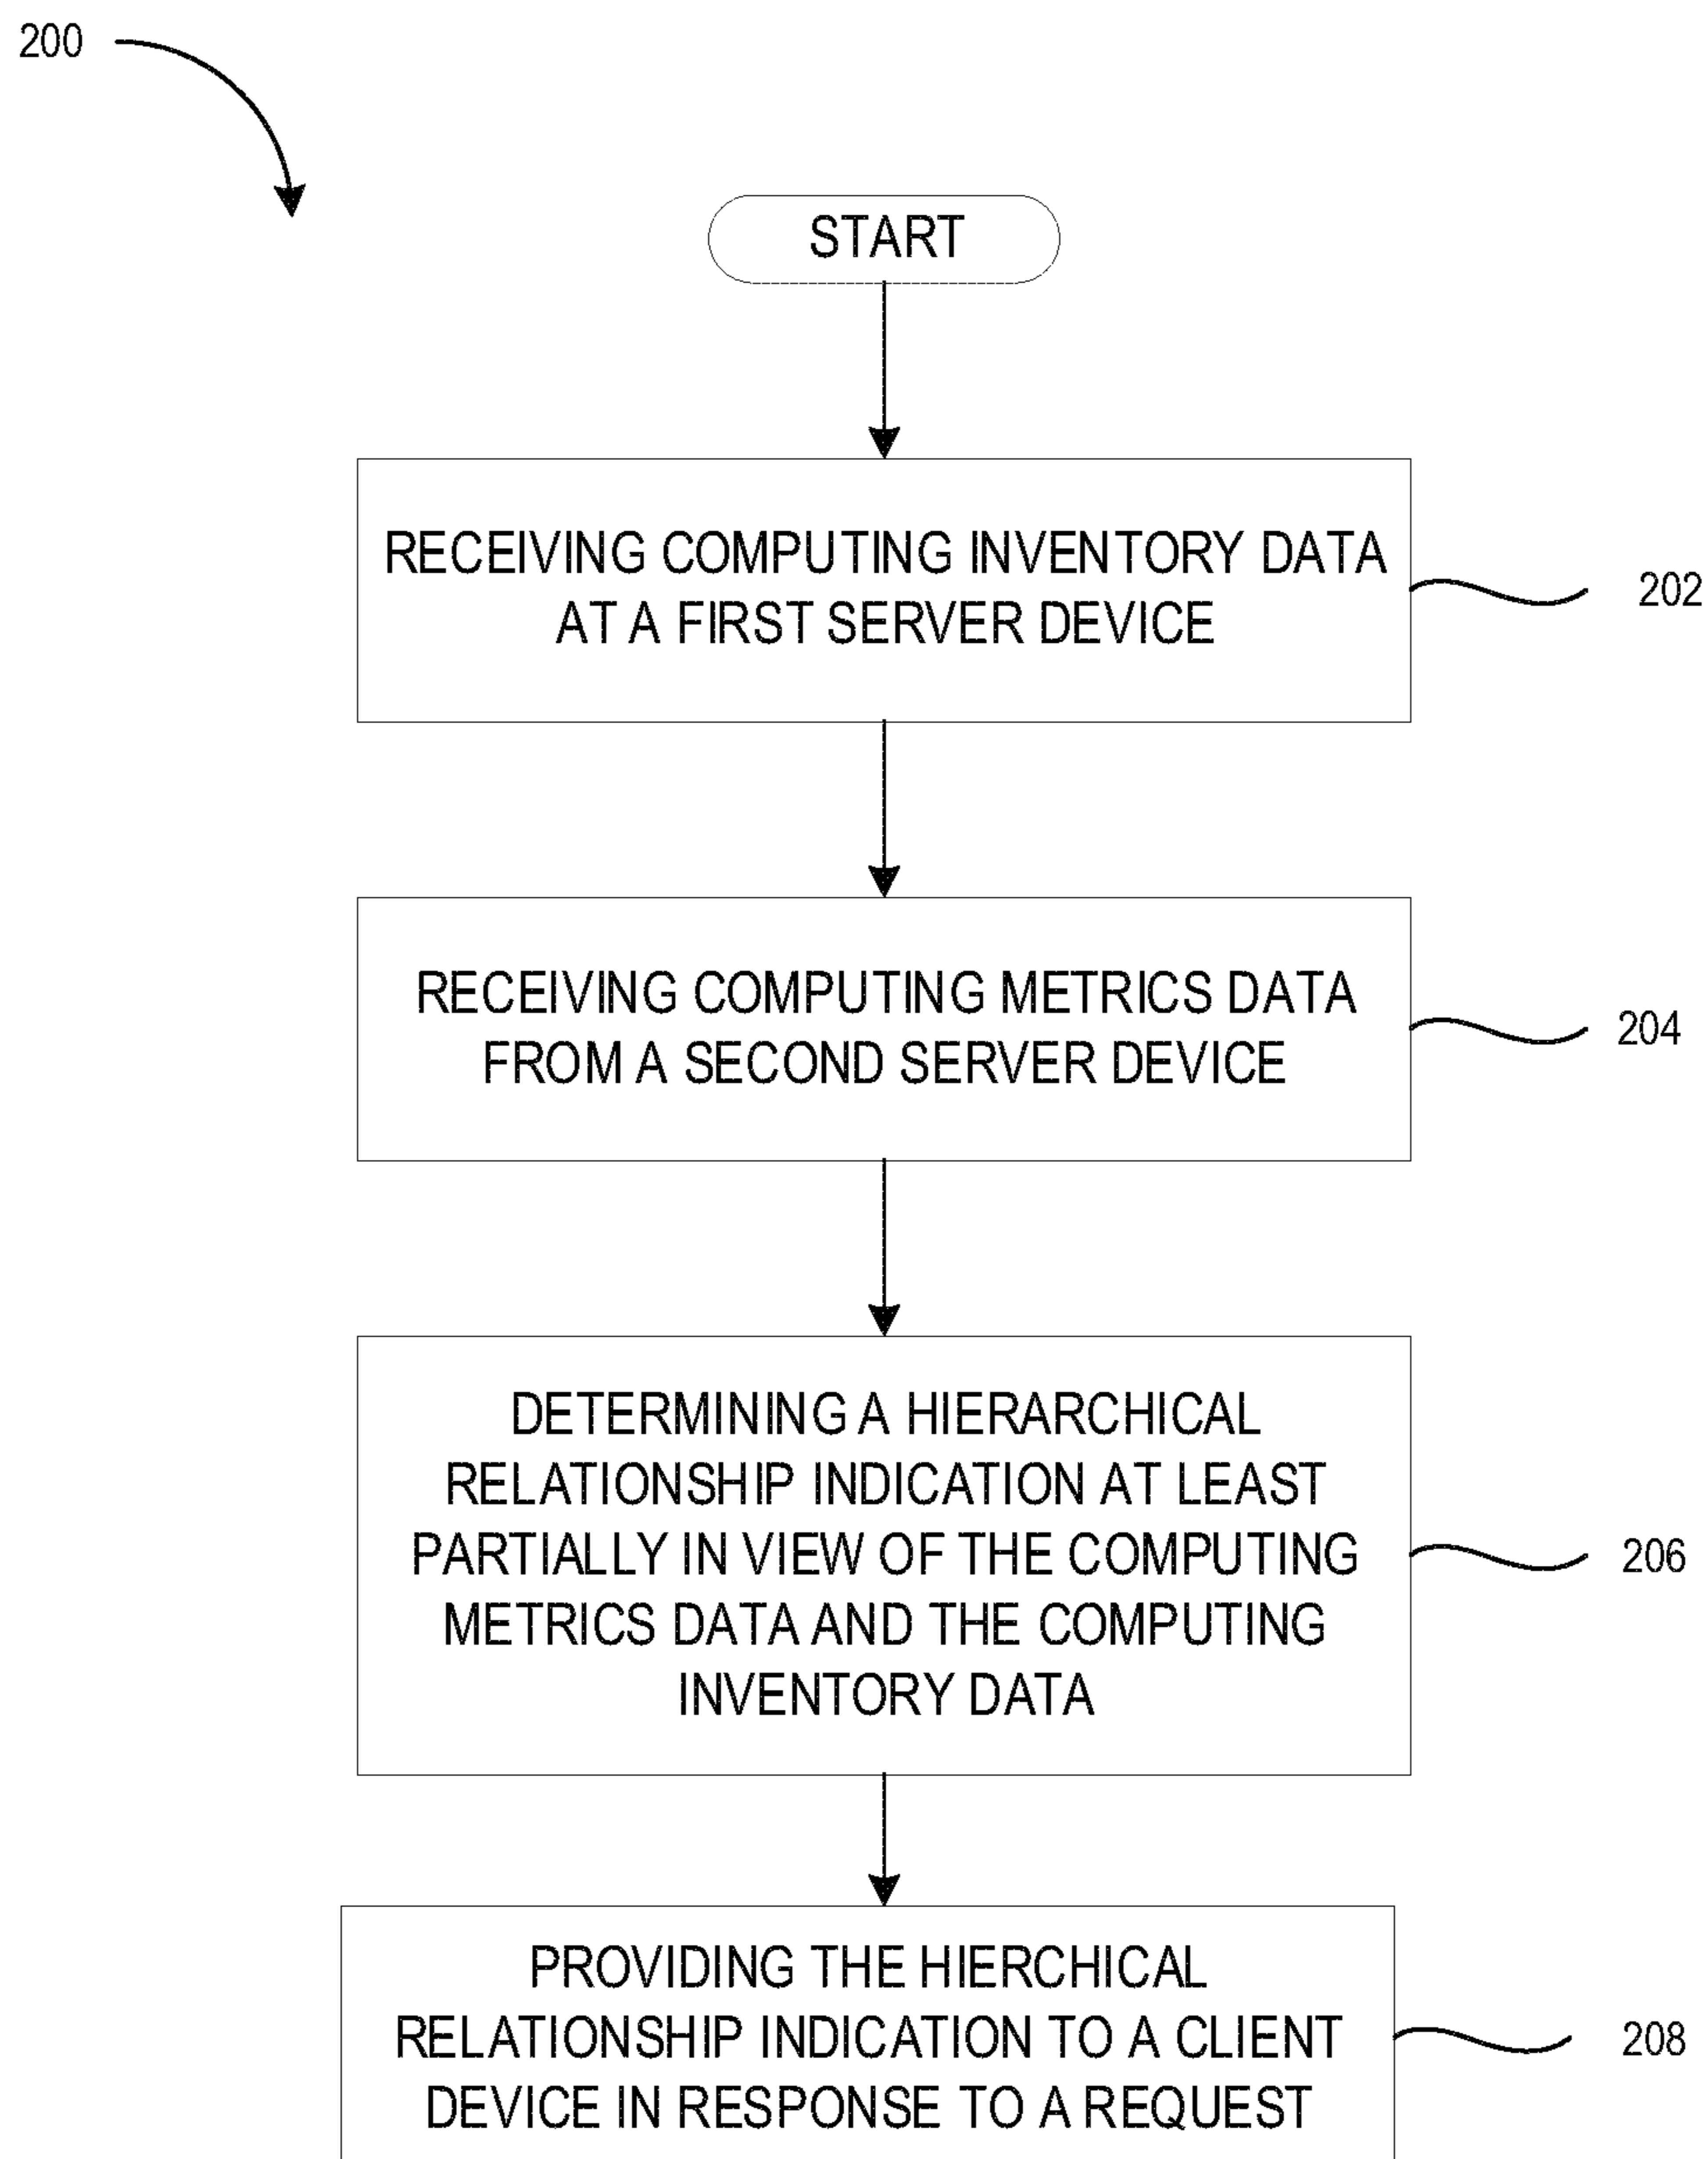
200

START

RECEIVING COMPUTING INVENTORY DATA AT A FIRST SERVER DEVICE

202

RECEIVING COMPUTING METRICS DATA FROM A SECOND SERVER DEVICE

204

DETERMINING A HIERARCHICAL RELATIONSHIP INDICATION AT LEAST PARTIALLY IN VIEW OF THE COMPUTING METRICS DATA AND THE COMPUTING INVENTORY DATA

206

PROVIDING THE HIERCHICAL RELATIONSHIP INDICATION TO A CLIENT DEVICE IN RESPONSE TO A REQUEST

208